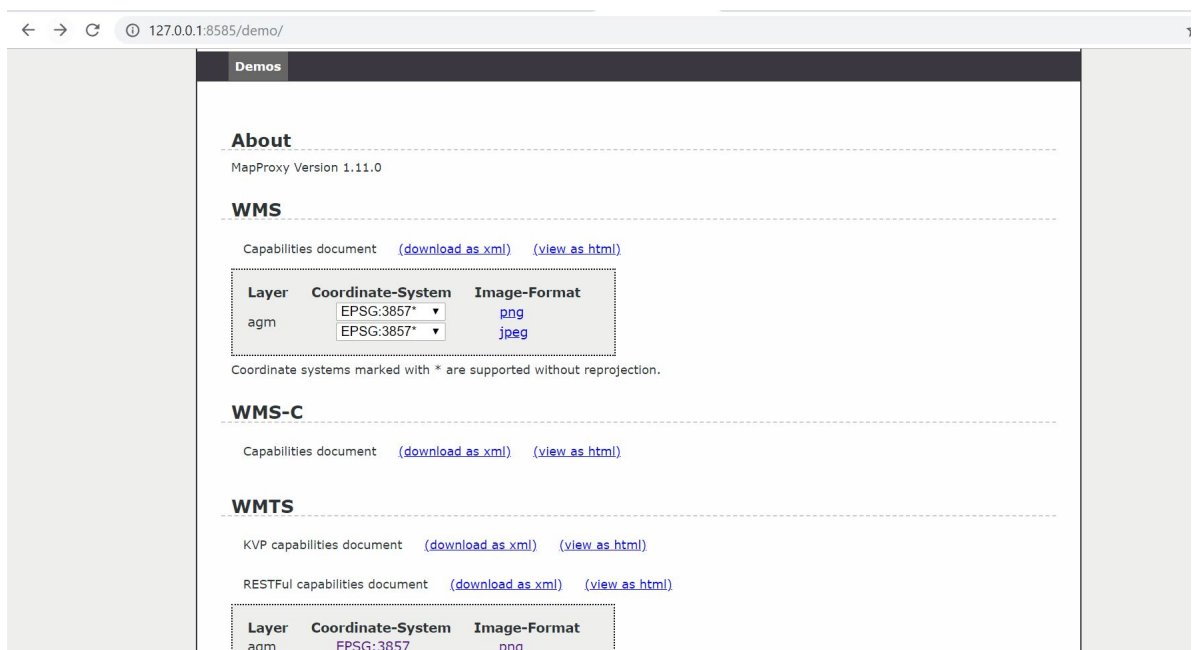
127.0.0.1:8585/demo/

Demos

About

MapProxy Version 1.11.0

WMS

Capabilities document (download as xml) (view as html)

| Layer | Coordinate-System | Image-Format |
|---|---|---|
| agm | EPSG:3857* | png |
| | EPSG:3857* | jpeg |

Coordinate systems marked with * are supported without reprojection.

WMS-C

Capabilities document (download as xml) (view as html)

WMTS

KVP capabilities document (download as xml) (view as html)

RESTFul capabilities document (download as xml) (view as html)

| Layer | Coordinate-System | Image-Format |
|---|---|---|
| agm | EPSG:3857 | png |